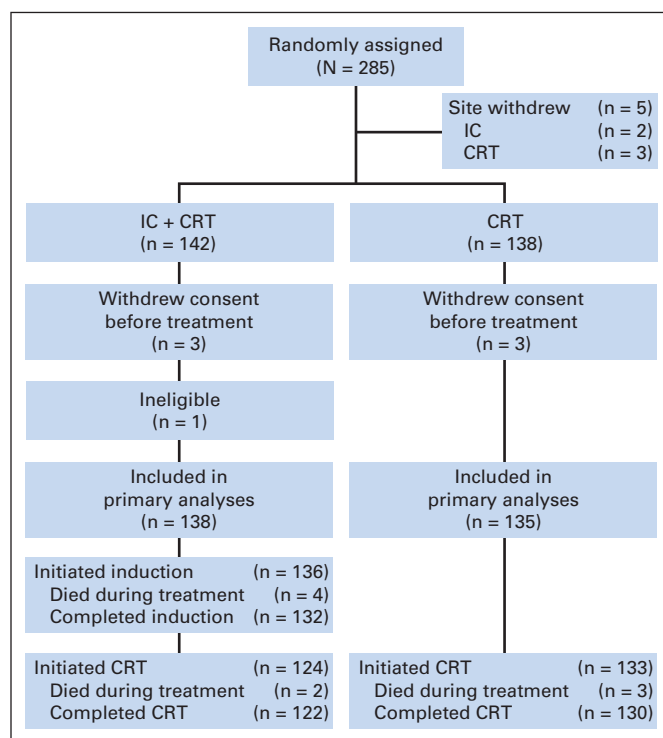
Randomly assigned
(N = 285)

Site withdrew (n = 5)
IC (n = 2)
CRT (n = 3)

IC + CRT
(n = 142)

Withdrew consent before treatment
(n = 3)

Ineligible
(n = 1)

Included in primary analyses
(n = 138)

Initiated induction (n = 136)
Died during treatment (n = 4)
Completed induction (n = 132)

Initiated CRT (n = 124)
Died during treatment (n = 2)
Completed CRT (n = 122)

CRT
(n = 138)

Withdrew consent before treatment
(n = 3)

Included in primary analyses
(n = 135)

Initiated CRT (n = 133)
Died during treatment (n = 3)
Completed CRT (n = 130)